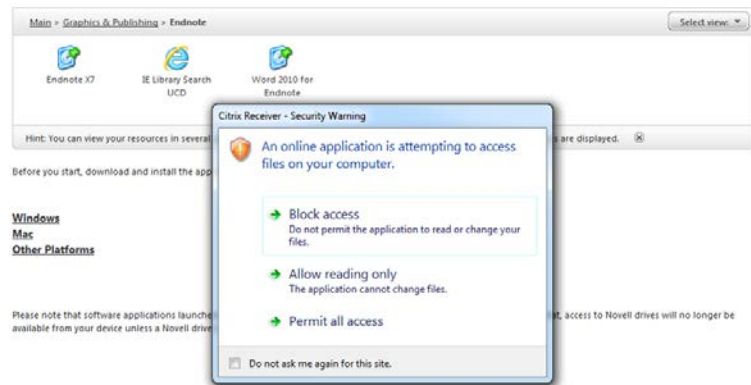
Main > Graphics & Publishing > Endnote

Select view: ▼

Endnote X7

IE Library Search UCD

Word 2010 for Endnote

Hint: You can view your resources in several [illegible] are displayed.

Before you start, download and install the app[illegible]

Windows
Mac
Other Platforms

Please note that software applications launche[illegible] at, access to Novell drives will no longer be available from your device unless a Novell drive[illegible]

Citrix Receiver - Security Warning

An online application is attempting to access files on your computer.

Block access
Do not permit the application to read or change your files.

Allow reading only
The application cannot change files.

Permit all access

Do not ask me again for this site.